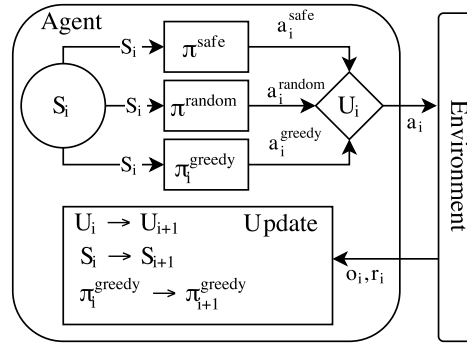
Agent

$S_i$

$S_i$ $\pi^{safe}$ $a_i^{safe}$

$S_i$ $\pi^{random}$ $a_i^{random}$

$S_i$ $\pi_i^{greedy}$ $a_i^{greedy}$

$U_i$

$a_i$

Environment

$U_i \rightarrow U_{i+1}$ Update

$S_i \rightarrow S_{i+1}$

$\pi_i^{greedy} \rightarrow \pi_{i+1}^{greedy}$

$o_i, r_i$